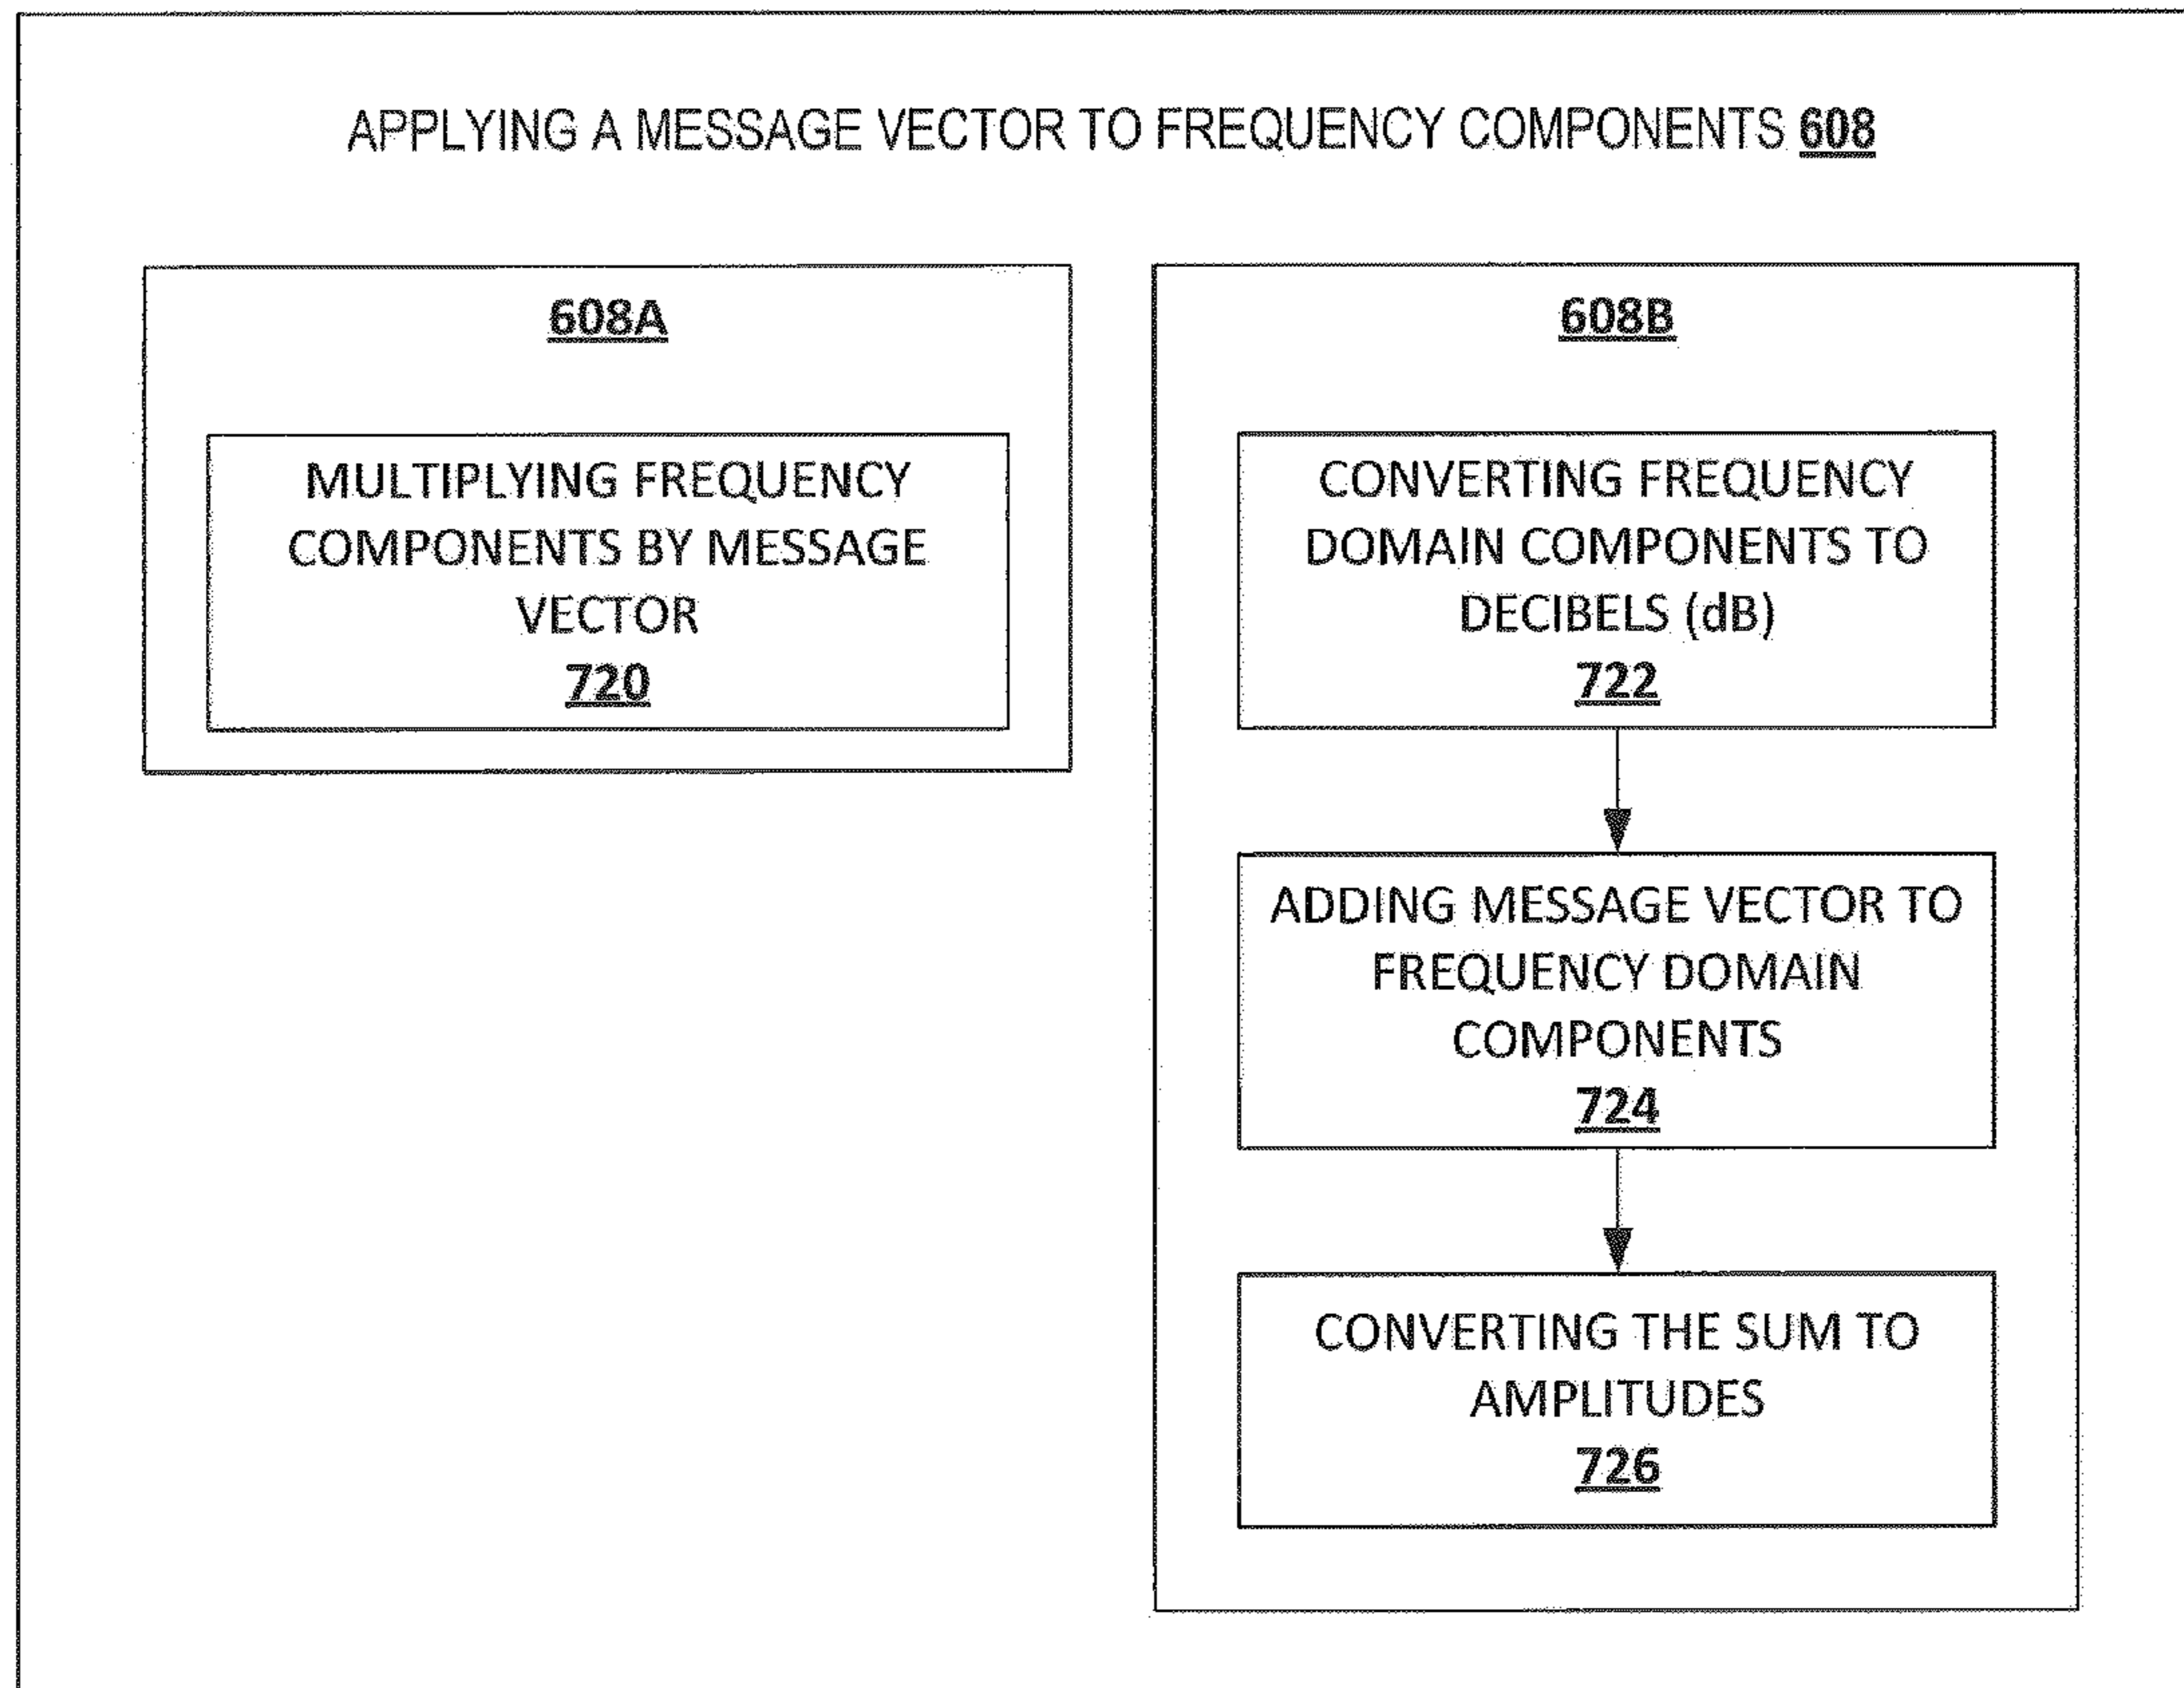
APPLYING A MESSAGE VECTOR TO FREQUENCY COMPONENTS 608

608A

MULTIPLYING FREQUENCY COMPONENTS BY MESSAGE VECTOR
720

608B

CONVERTING FREQUENCY DOMAIN COMPONENTS TO DECIBELS (dB)
722

ADDING MESSAGE VECTOR TO FREQUENCY DOMAIN COMPONENTS
724

CONVERTING THE SUM TO AMPLITUDES
726